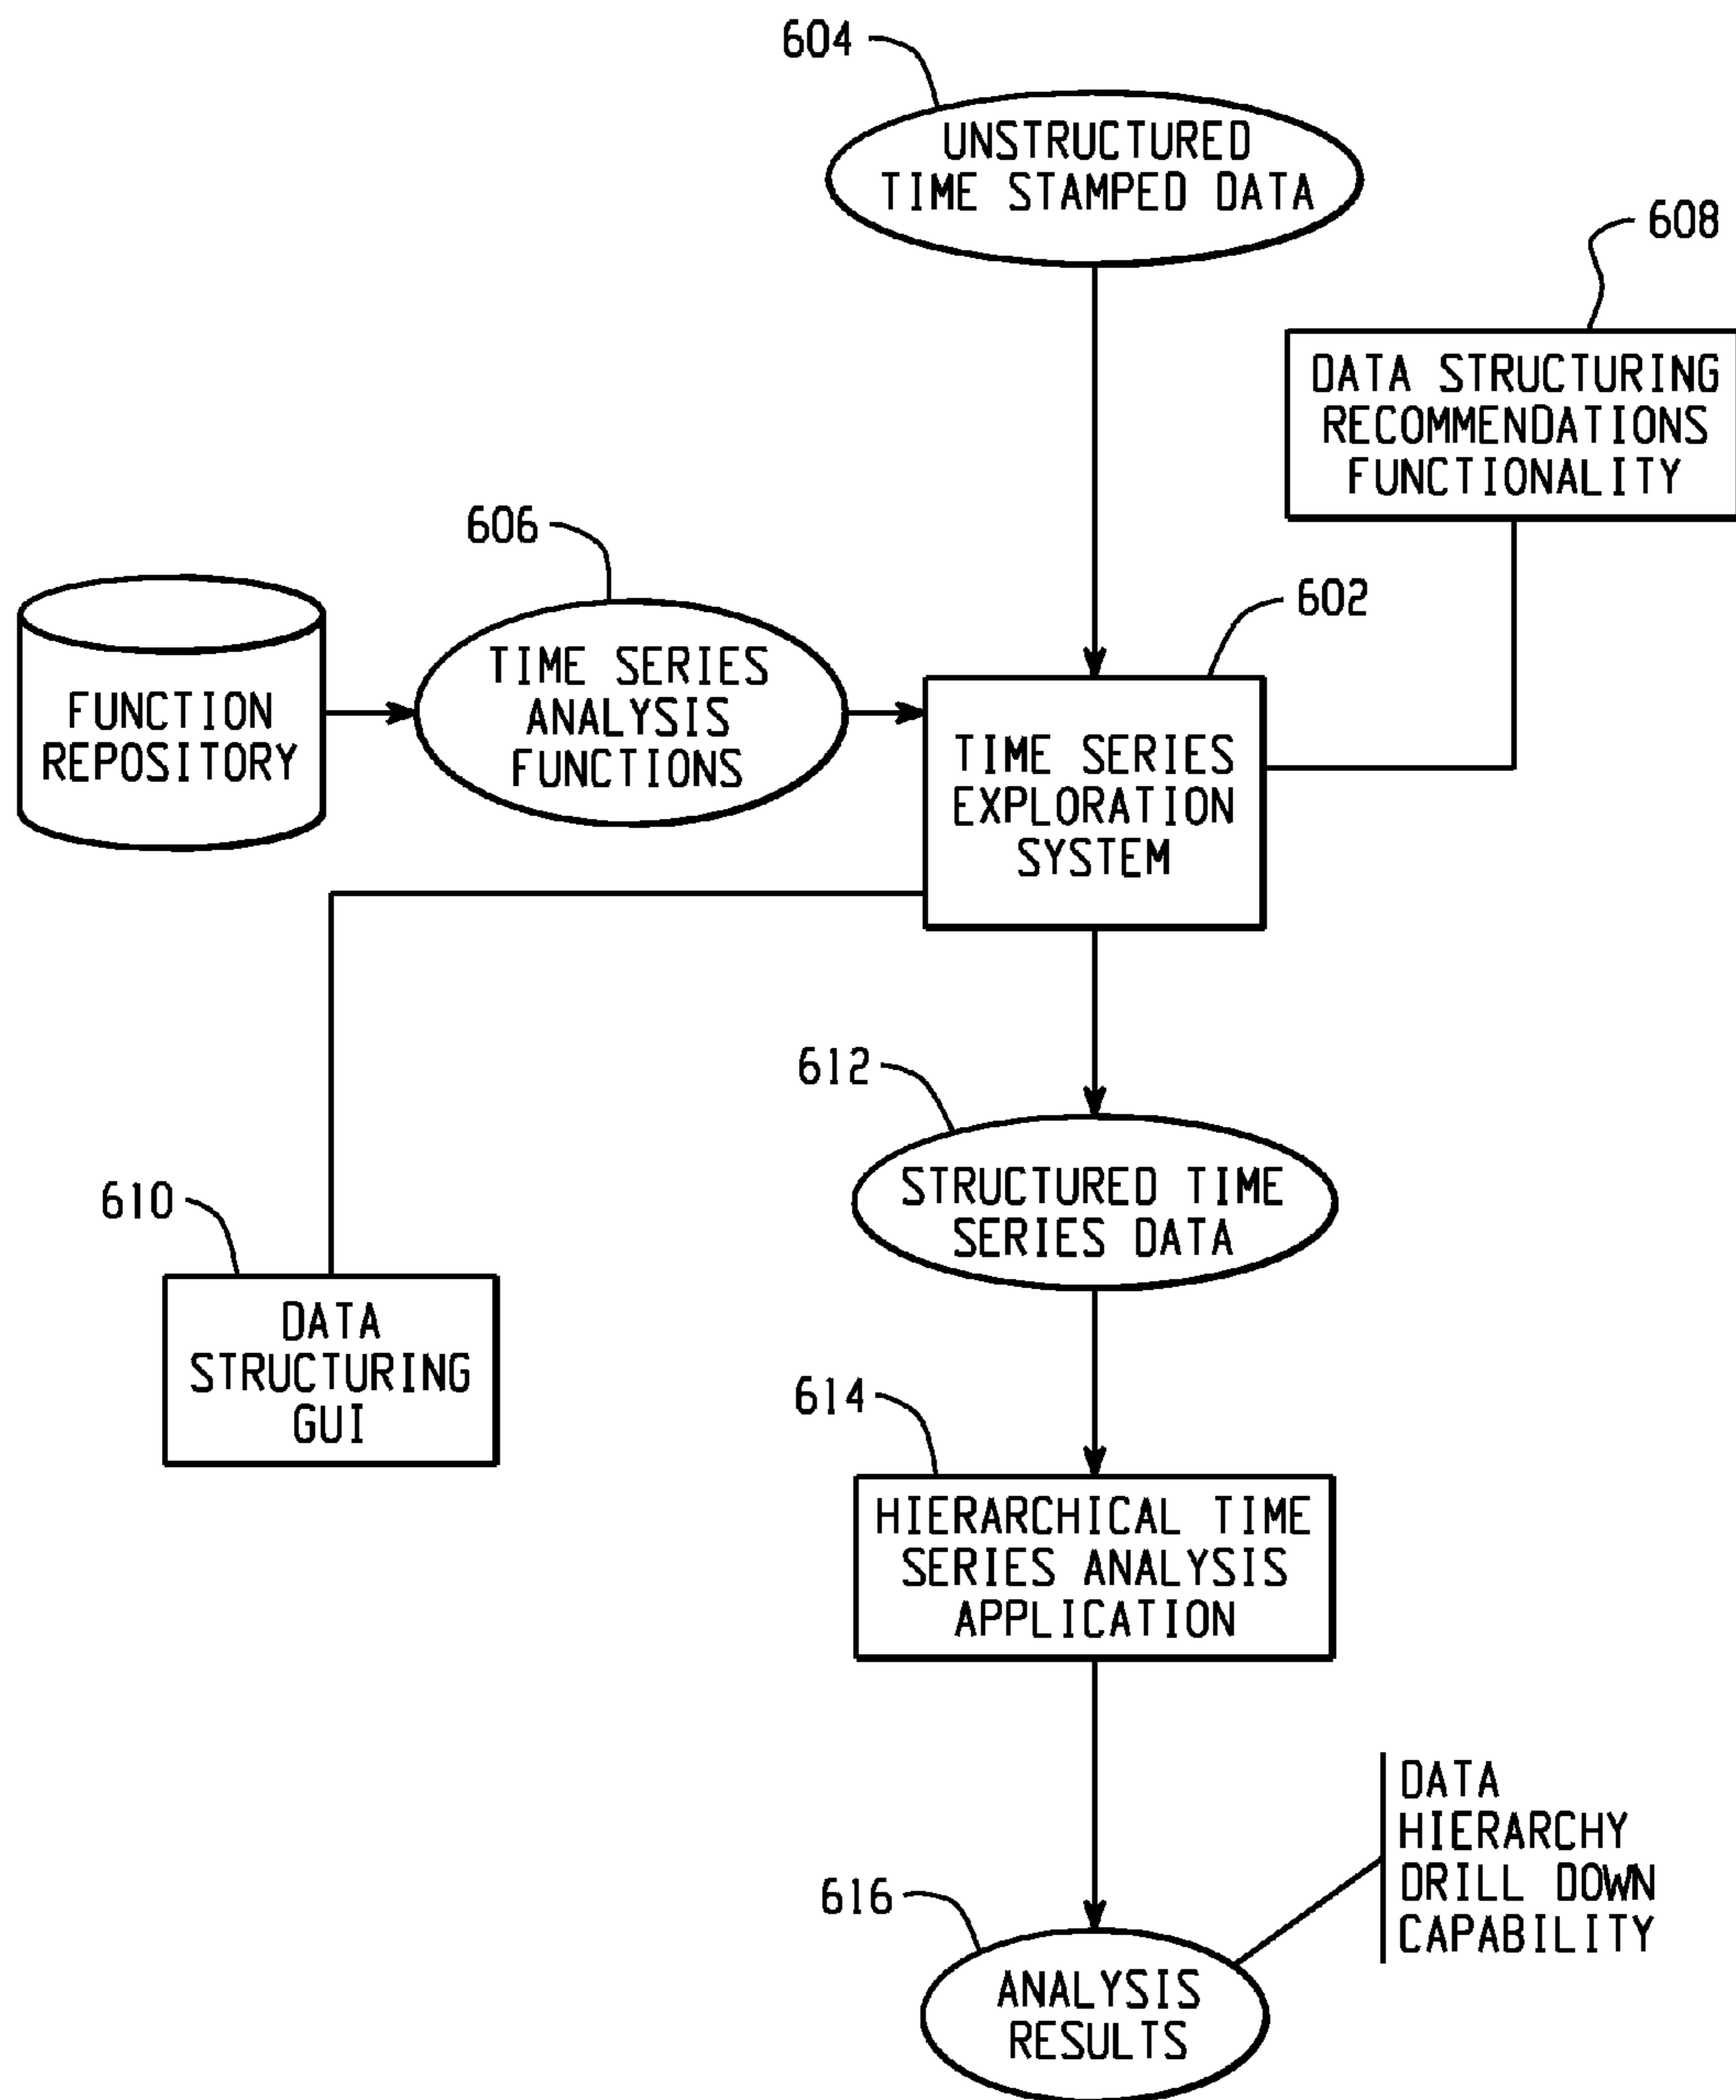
604
UNSTRUCTURED TIME STAMPED DATA

608
DATA STRUCTURING RECOMMENDATIONS FUNCTIONALITY

606
FUNCTION REPOSITORY

TIME SERIES ANALYSIS FUNCTIONS

602
TIME SERIES EXPLORATION SYSTEM

612
STRUCTURED TIME SERIES DATA

610
DATA STRUCTURING GUI

614
HIERARCHICAL TIME SERIES ANALYSIS APPLICATION

DATA HIERARCHY DRILL DOWN CAPABILITY

616
ANALYSIS RESULTS